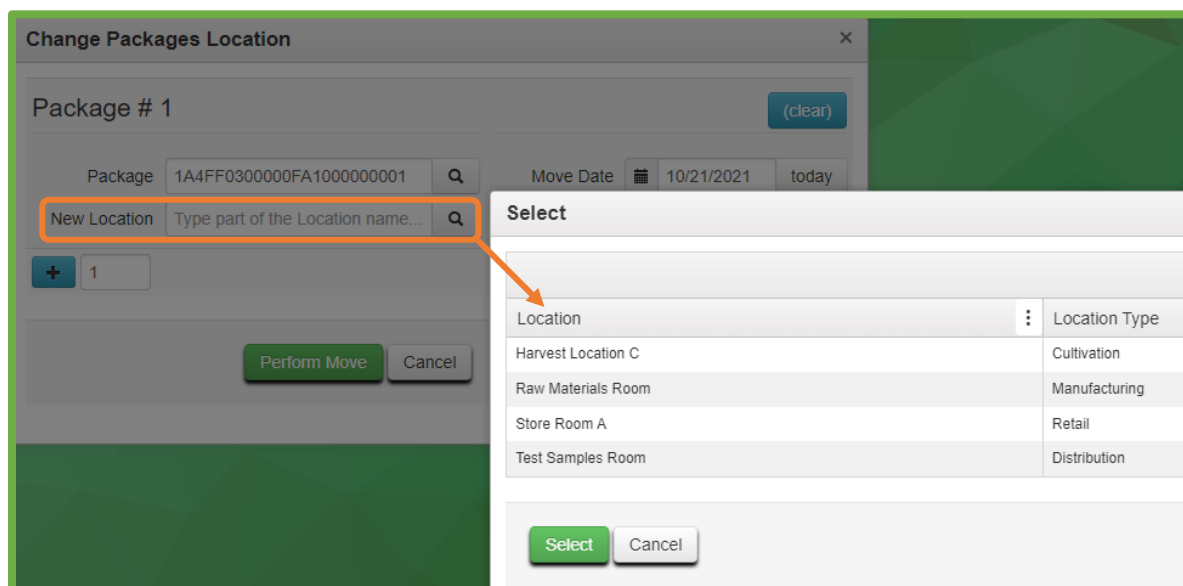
Change Packages Location ×

Package # 1

(clear)

Package 1A4FF0300000FA1000000001

Move Date 10/21/2021 today

New Location Type part of the Location name...

1

Perform Move Cancel

Select

| Location | Location Type |
|---|---|
| Harvest Location C | Cultivation |
| Raw Materials Room | Manufacturing |
| Store Room A | Retail |
| Test Samples Room | Distribution |

Select Cancel